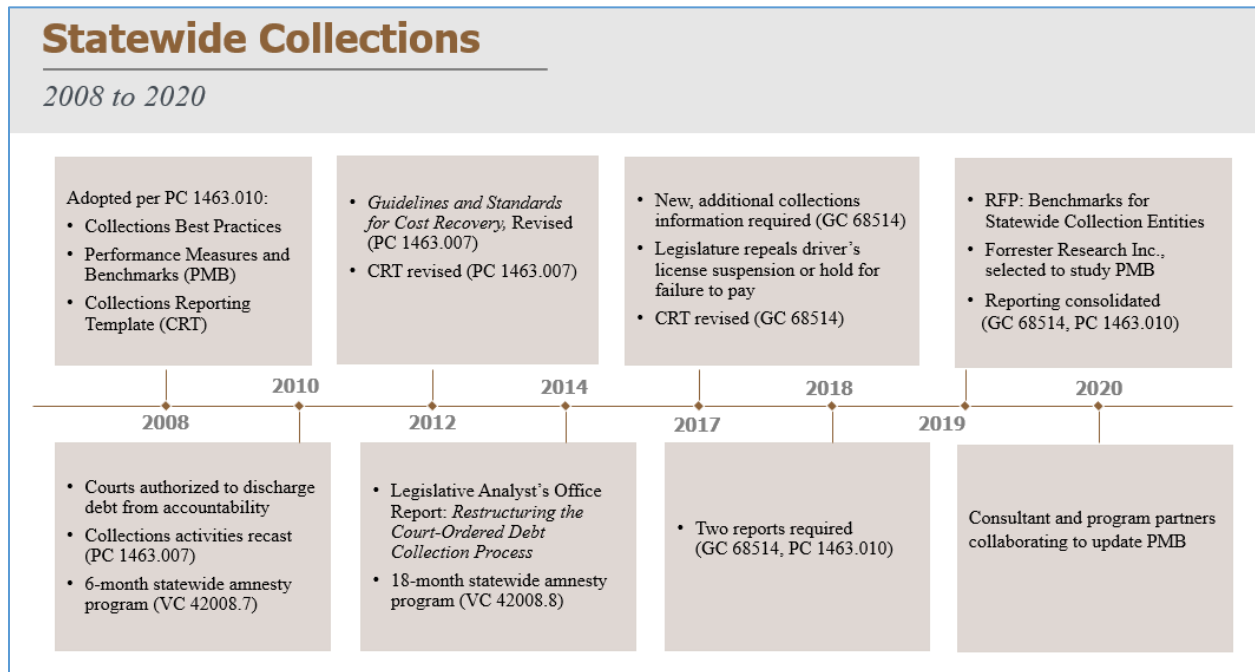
Statewide Collections

2008 to 2020

Adopted per PC 1463.010:
- Collections Best Practices
- Performance Measures and Benchmarks (PMB)
- Collections Reporting Template (CRT)

2008

- Courts authorized to discharge debt from accountability
- Collections activities recast (PC 1463.007)
- 6-month statewide amnesty program (VC 42008.7)

2010

- *Guidelines and Standards for Cost Recovery,* Revised (PC 1463.007)
- CRT revised (PC 1463.007)

2012

- Legislative Analyst's Office Report: *Restructuring the Court-Ordered Debt Collection Process*
- 18-month statewide amnesty program (VC 42008.8)

2014

- New, additional collections information required (GC 68514)
- Legislature repeals driver's license suspension or hold for failure to pay
- CRT revised (GC 68514)

2017

- Two reports required (GC 68514, PC 1463.010)

2018

- RFP: Benchmarks for Statewide Collection Entities
- Forrester Research Inc., selected to study PMB
- Reporting consolidated (GC 68514, PC 1463.010)

2019

2020

Consultant and program partners collaborating to update PMB